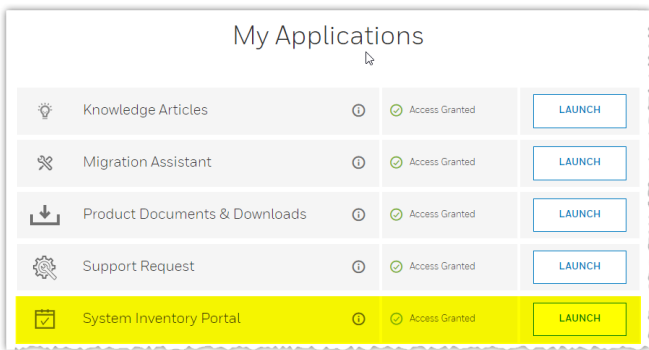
My Applications

Knowledge Articles | Access Granted | LAUNCH

Migration Assistant | Access Granted | LAUNCH

Product Documents & Downloads | Access Granted | LAUNCH

Support Request | Access Granted | LAUNCH

System Inventory Portal | Access Granted | LAUNCH